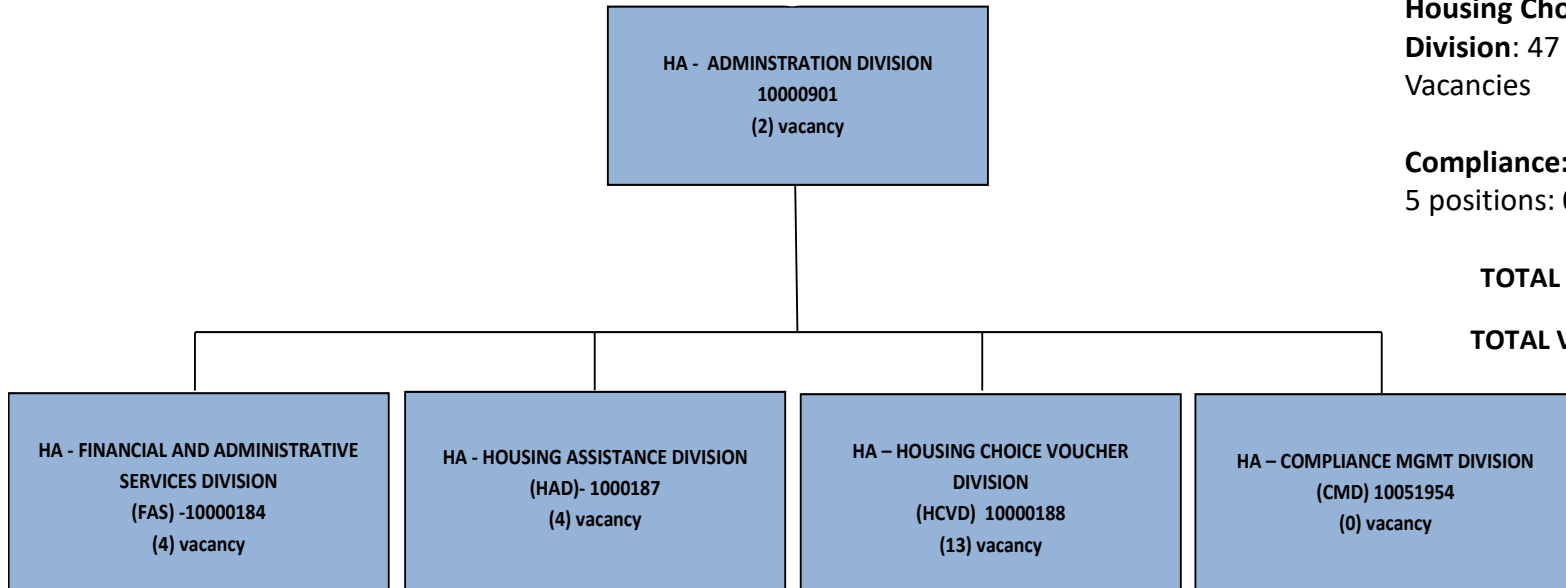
HA - ADMINSTRATION DIVISION
10000901
(2) vacancy

Housing Cho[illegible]
Division: 47
Vacancies

Compliance:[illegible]
5 positions: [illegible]

TOTAL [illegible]

TOTAL V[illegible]

HA - FINANCIAL AND ADMINISTRATIVE SERVICES DIVISION
(FAS) -10000184
(4) vacancy

HA - HOUSING ASSISTANCE DIVISION
(HAD)- 1000187
(4) vacancy

HA – HOUSING CHOICE VOUCHER DIVISION
(HCVD) 10000188
(13) vacancy

HA – COMPLIANCE MGMT DIVISION
(CMD) 10051954
(0) vacancy